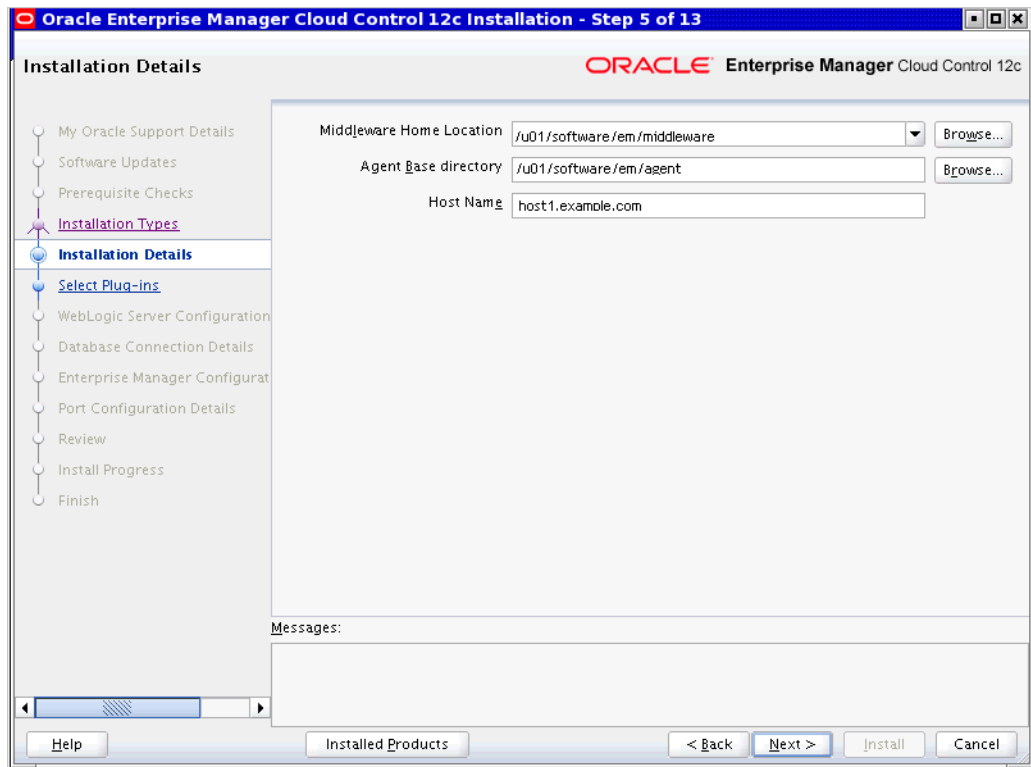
Oracle Enterprise Manager Cloud Control 12c Installation - Step 5 of 13

Installation Details

ORACLE Enterprise Manager Cloud Control 12c

My Oracle Support Details
Software Updates
Prerequisite Checks
Installation Types
Installation Details
Select Plug-ins
WebLogic Server Configuration
Database Connection Details
Enterprise Manager Configurat
Port Configuration Details
Review
Install Progress
Finish

Middleware Home Location /u01/software/em/middleware Browse...
Agent Base directory /u01/software/em/agent Browse...
Host Name host1.example.com

Messages:

Help Installed Products < Back Next > Install Cancel